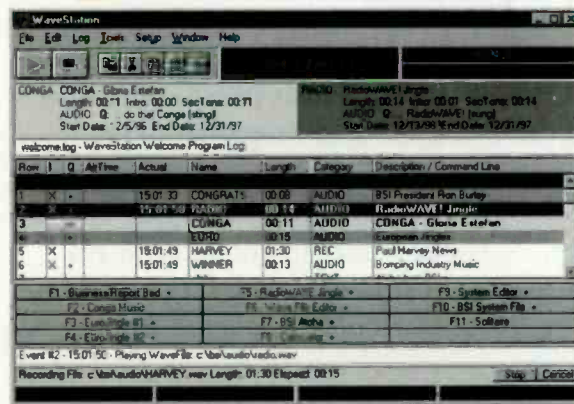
WaveStation

File Edit Log Tools Setup Window Help

CONGA CONGA - Gloria Estefan
Length: 00:11 Intro: 00:00 SecTone: 00:11
AUDIO Q: ... do that Conga (sting)
Start Date: 2/5/96 End Date: 12/31/97

RADIO RadioWAVE! Jingle
Length: 00:14 Intro: 00:01 SecTone: 00:14
AUDIO Q: ... RadioWAVE! (sung)
Start Date: 12/13/96 End Date: 12/31/97

welcome.log - WaveStation Welcome Program Log

| Row | I | Q | AirTime | Actual | Name | Length | Category | Description / Command Line |
|---|---|---|---|---|---|---|---|---|
| 1 | X | • | | 15:01:33 | CONGRATS | 00:08 | AUDIO | BSI President Ron Burley |
| 2 | X | • | | 15:01:50 | RADIO | 00:14 | AUDIO | RadioWAVE! Jingle |
| 3 | | | | | CONGA | 00:11 | AUDIO | CONGA - Gloria Estefan |
| 4 | | • | | | EURO | 00:15 | AUDIO | European Jingles |
| 5 | X | | | 15:01:49 | HARVEY | 01:30 | REC | Paul Harvey News |
| 6 | X | | | 15:01:49 | WINNER | 00:13 | AUDIO | Bumping Industry Music |

F1 - Business Report Bed • | F5 - RadioWAVE Jingle • | F9 - System Editor •
F2 - Conga Music | F6 - Wave File Editor • | F10 - BSI System File •
F3 - Euro Jingle #1 • | F7 - BSI Aloha • | F11 - Solitaire
F4 - Euro Jingle #2 • | F8 - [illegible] •

Event #2 - 15:01:50 - Playing WaveFile: c:\bsi\audio\radio.wav

Recording File: c:\bsi\audio\HARVEY.wav Length: 01:30 Elapsed: 00:15

Stop Cancel